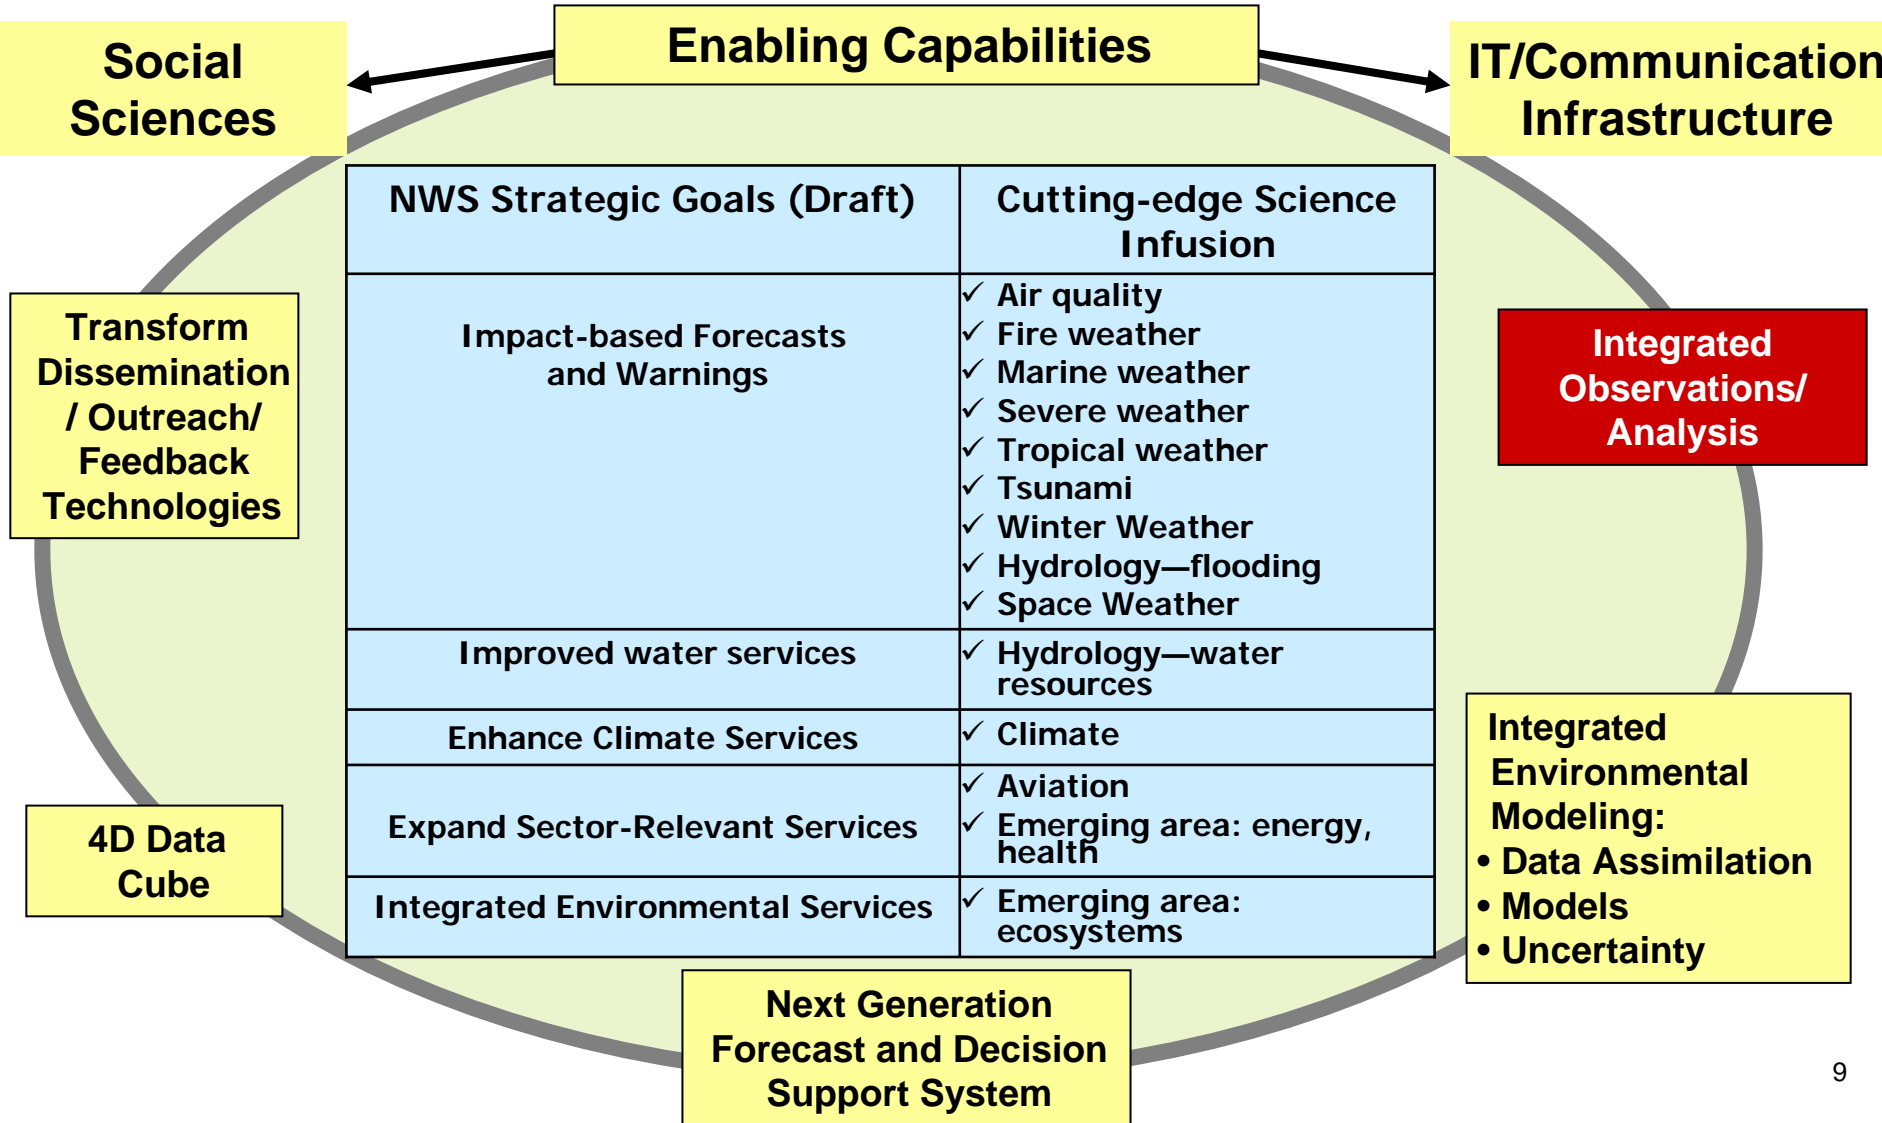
Social Sciences

Enabling Capabilities

IT/Communication Infrastructure

| NWS Strategic Goals (Draft) | Cutting-edge Science Infusion |
|---|---|
| Impact-based Forecasts and Warnings | ✓ Air quality ✓ Fire weather ✓ Marine weather ✓ Severe weather ✓ Tropical weather ✓ Tsunami ✓ Winter Weather ✓ Hydrology—flooding ✓ Space Weather |
| Improved water services | ✓ Hydrology—water resources |
| Enhance Climate Services | ✓ Climate |
| Expand Sector-Relevant Services | ✓ Aviation ✓ Emerging area: energy, health |
| Integrated Environmental Services | ✓ Emerging area: ecosystems |

Transform Dissemination / Outreach/ Feedback Technologies

Integrated Observations/ Analysis

4D Data Cube

Integrated Environmental Modeling:
• Data Assimilation
• Models
• Uncertainty

Next Generation Forecast and Decision Support System

9